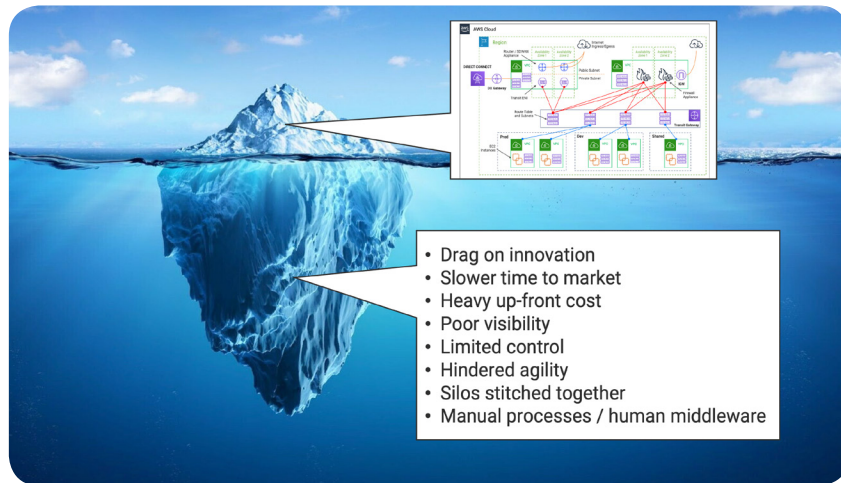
AWS Cloud

Region

DIRECT CONNECT

Internet Ingress/Egress

Public Subnet

Private Subnet

Prod

Dev

Shared

Firewall Appliance

• Drag on innovation
• Slower time to market
• Heavy up-front cost
• Poor visibility
• Limited control
• Hindered agility
• Silos stitched together
• Manual processes / human middleware